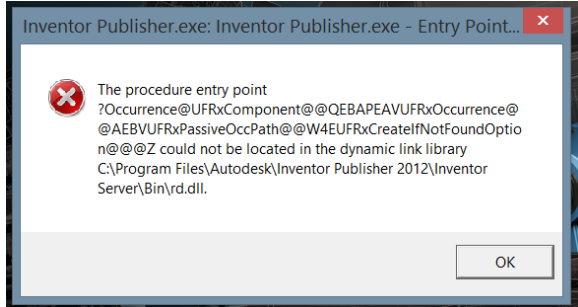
Inventor Publisher.exe: Inventor Publisher.exe - Entry Point...

The procedure entry point ?Occurrence@UFRxComponent@@QEBAPEAVUFRxOccurrence@@AEBVUFRxPassiveOccPath@@W4EUFRxCreateIfNotFoundOption@@@Z could not be located in the dynamic link library C:\Program Files\Autodesk\Inventor Publisher 2012\Inventor Server\Bin\rd.dll.

OK